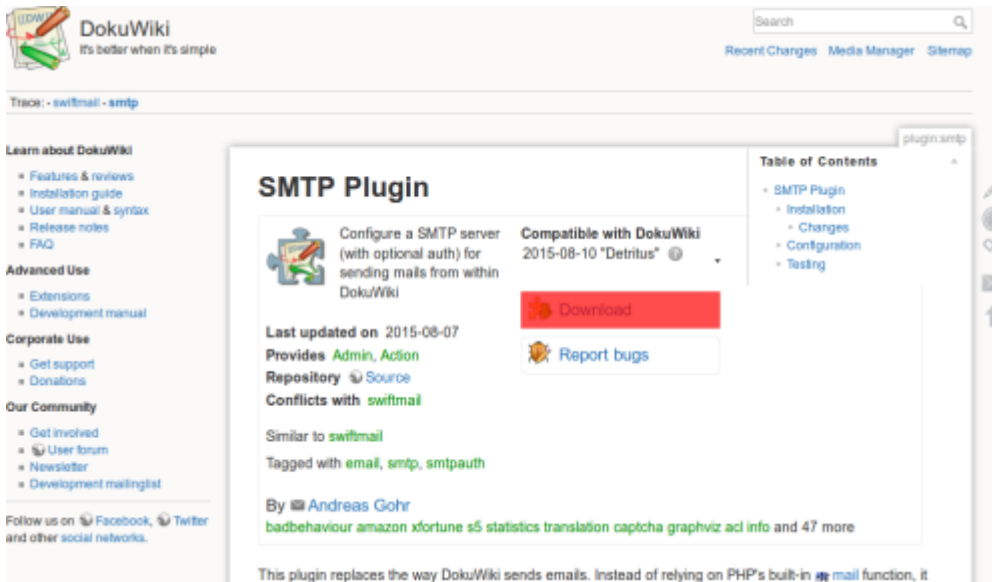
DokuWiki
It's better when it's simple

Search

Recent Changes Media Manager Sitemap

Trace: • swiftmail • smtp

Learn about DokuWiki

- Features & reviews
- Installation guide
- User manual & syntax
- Release notes
- FAQ

Advanced Use

- Extensions
- Development manual

Corporate Use

- Get support
- Donations

Our Community

- Get involved
- User forum
- Newsletter
- Development mailinglist

Follow us on Facebook, Twitter and other social networks.

plugin:smtp

Table of Contents

- SMTP Plugin
  - Installation
    - Changes
  - Configuration
  - Testing

SMTP Plugin

Configure a SMTP server (with optional auth) for sending mails from within DokuWiki

Compatible with DokuWiki
2015-08-10 "Detritus"

Download

Report bugs

Last updated on 2015-08-07
Provides Admin, Action
Repository Source
Conflicts with swiftmail

Similar to swiftmail

Tagged with email, smtp, smtpauth

By Andreas Gohr
badbehaviour amazon xfortune s5 statistics translation captcha graphviz acl info and 47 more

This plugin replaces the way DokuWiki sends emails. Instead of relying on PHP's built-in mail function, it